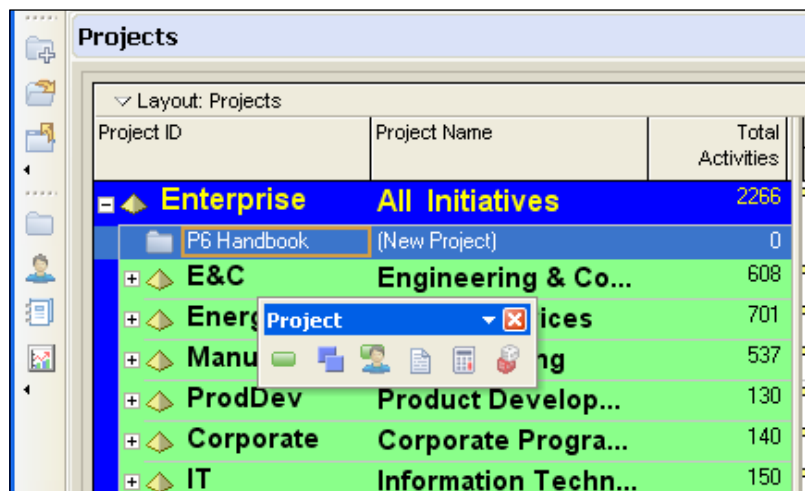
Projects

Layout: Projects

| Project ID | Project Name | Total Activities |
|---|---|---|
| Enterprise | All Initiatives | 2266 |
| P6 Handbook | (New Project) | 0 |
| E&C | Engineering & Co... | 608 |
| Energ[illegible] | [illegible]ices | 701 |
| Manu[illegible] | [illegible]ng | 537 |
| ProdDev | Product Develop... | 130 |
| Corporate | Corporate Progra... | 140 |
| IT | Information Techn... | 150 |

Project